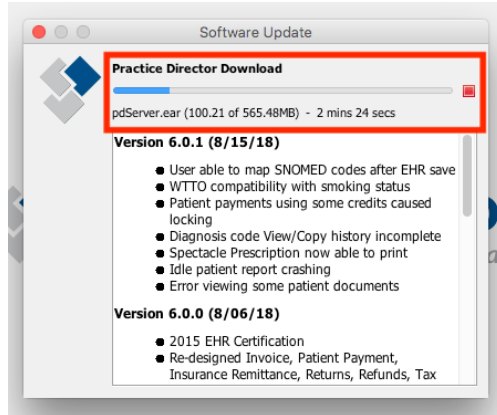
Software Update

Practice Director Download

pdServer.ear (100.21 of 565.48MB) - 2 mins 24 secs

Version 6.0.1 (8/15/18)

- User able to map SNOMED codes after EHR save
- WTTO compatibility with smoking status
- Patient payments using some credits caused locking
- Diagnosis code View/Copy history incomplete
- Spectacle Prescription now able to print
- Idle patient report crashing
- Error viewing some patient documents

Version 6.0.0 (8/06/18)

- 2015 EHR Certification
- Re-designed Invoice, Patient Payment, Insurance Remittance, Returns, Refunds, Tax